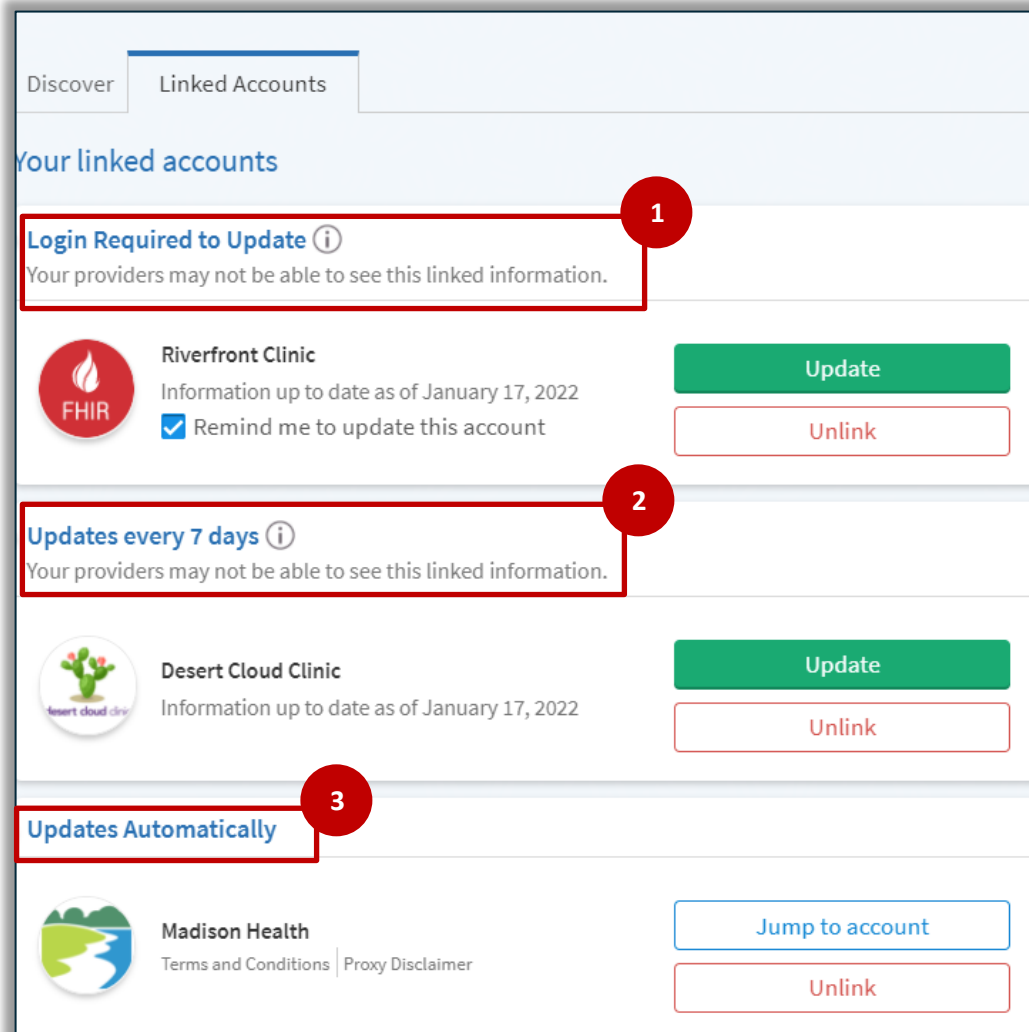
Discover Linked Accounts

Your linked accounts

1

Login Required to Update ⓘ
Your providers may not be able to see this linked information.

FHIR

Riverfront Clinic
Information up to date as of January 17, 2022
Remind me to update this account

Update
Unlink

2

Updates every 7 days ⓘ
Your providers may not be able to see this linked information.

desert cloud clinic

Desert Cloud Clinic
Information up to date as of January 17, 2022

Update
Unlink

3

Updates Automatically

Madison Health
Terms and Conditions | Proxy Disclaimer

Jump to account
Unlink